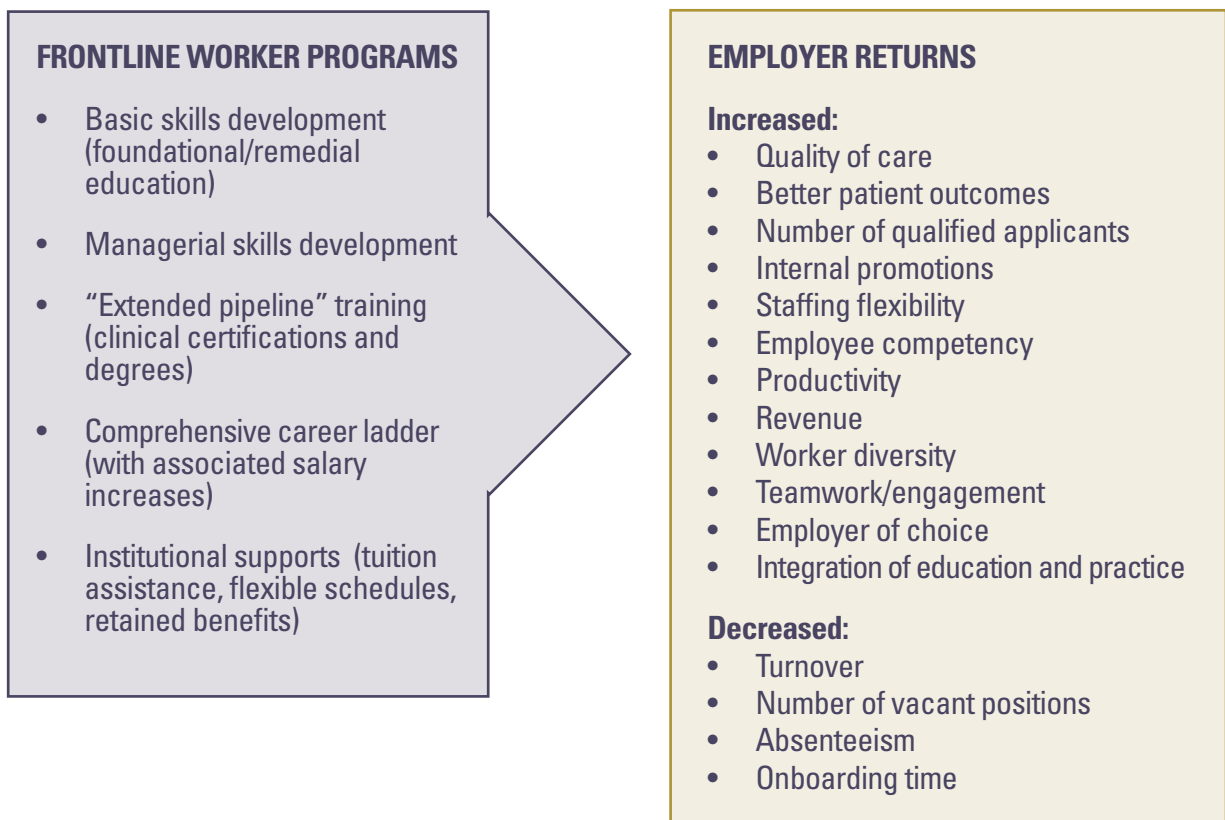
FRONTLINE WORKER PROGRAMS

- Basic skills development (foundational/remedial education)
- Managerial skills development
- “Extended pipeline” training (clinical certifications and degrees)
- Comprehensive career ladder (with associated salary increases)
- Institutional supports (tuition assistance, flexible schedules, retained benefits)

EMPLOYER RETURNS

Increased:
- Quality of care
- Better patient outcomes
- Number of qualified applicants
- Internal promotions
- Staffing flexibility
- Employee competency
- Productivity
- Revenue
- Worker diversity
- Teamwork/engagement
- Employer of choice
- Integration of education and practice

Decreased:
- Turnover
- Number of vacant positions
- Absenteeism
- Onboarding time